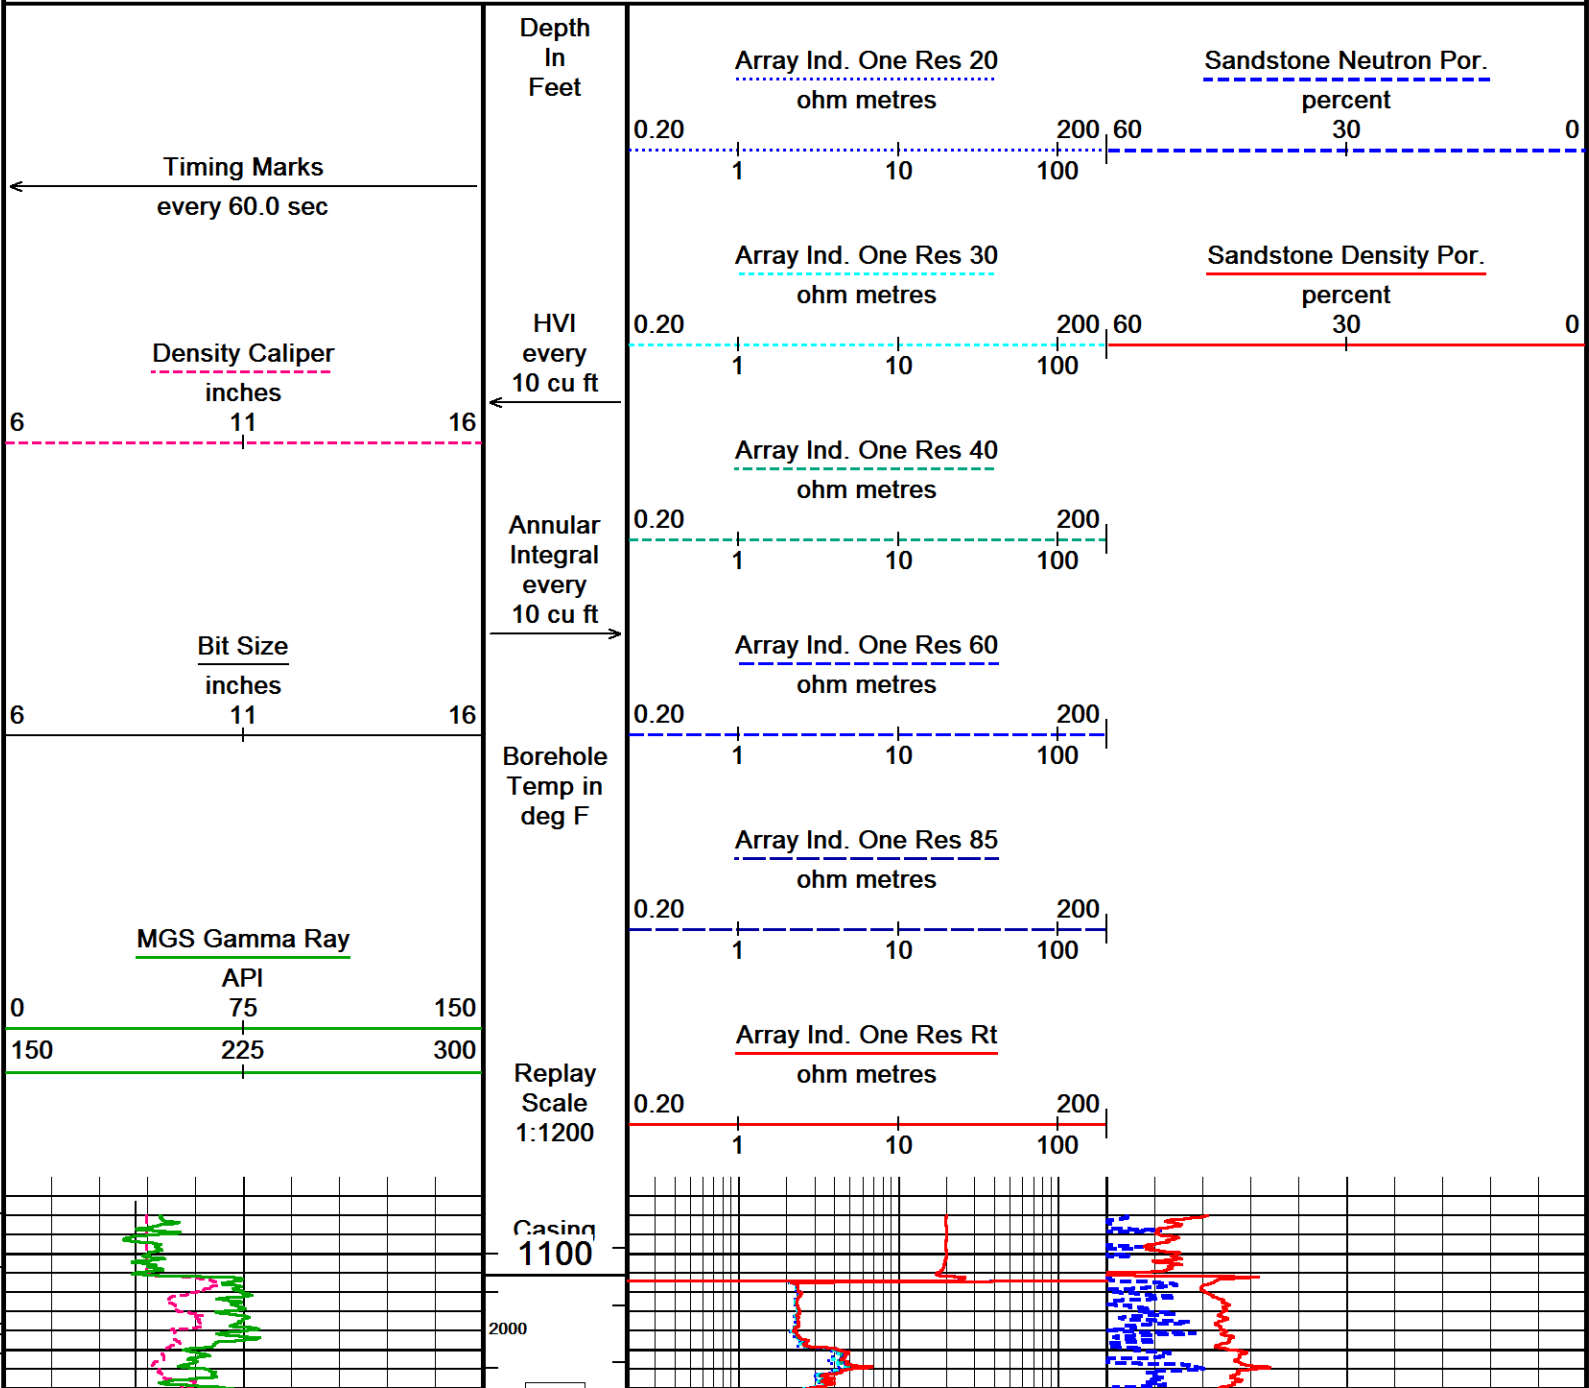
Timing Marks
every 60.0 sec

Density Caliper
inches
6 11 16

Bit Size
inches
6 11 16

MGS Gamma Ray
API
0 75 150
150 225 300

Depth
In
Feet

HVI
every
10 cu ft

Annular
Integral
every
10 cu ft

Borehole
Temp in
deg F

Replay
Scale
1:1200

Casing
1100

2000

Array Ind. One Res 20
ohm metres
0.20 200
1 10 100

Sandstone Neutron Por.
percent
60 30 0

Array Ind. One Res 30
ohm metres
0.20 200
1 10 100

Sandstone Density Por.
percent
60 30 0

Array Ind. One Res 40
ohm metres
0.20 200
1 10 100

Array Ind. One Res 60
ohm metres
0.20 200
1 10 100

Array Ind. One Res 85
ohm metres
0.20 200
1 10 100

Array Ind. One Res Rt
ohm metres
0.20 200
1 10 100